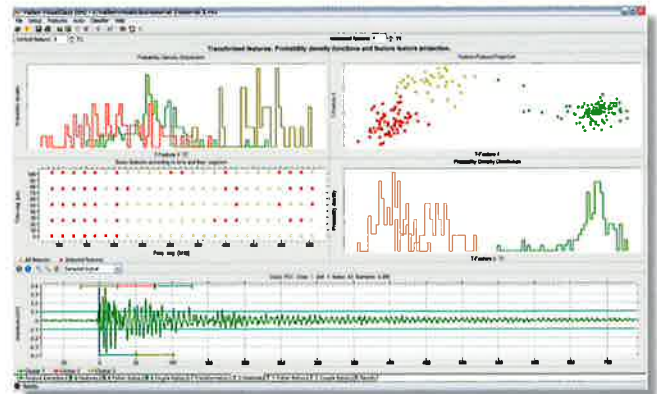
File Setup Features Audio Classifier Help

Transformed features: Probability density functions and feature feature projection.

Probability Density Distribution

Feature-Feature Projection

Probability density

T-Feature 1

Probability Density Distribution

Probability density

T-Feature 1

All features

Selected features

Freq. sig. [kHz]

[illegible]